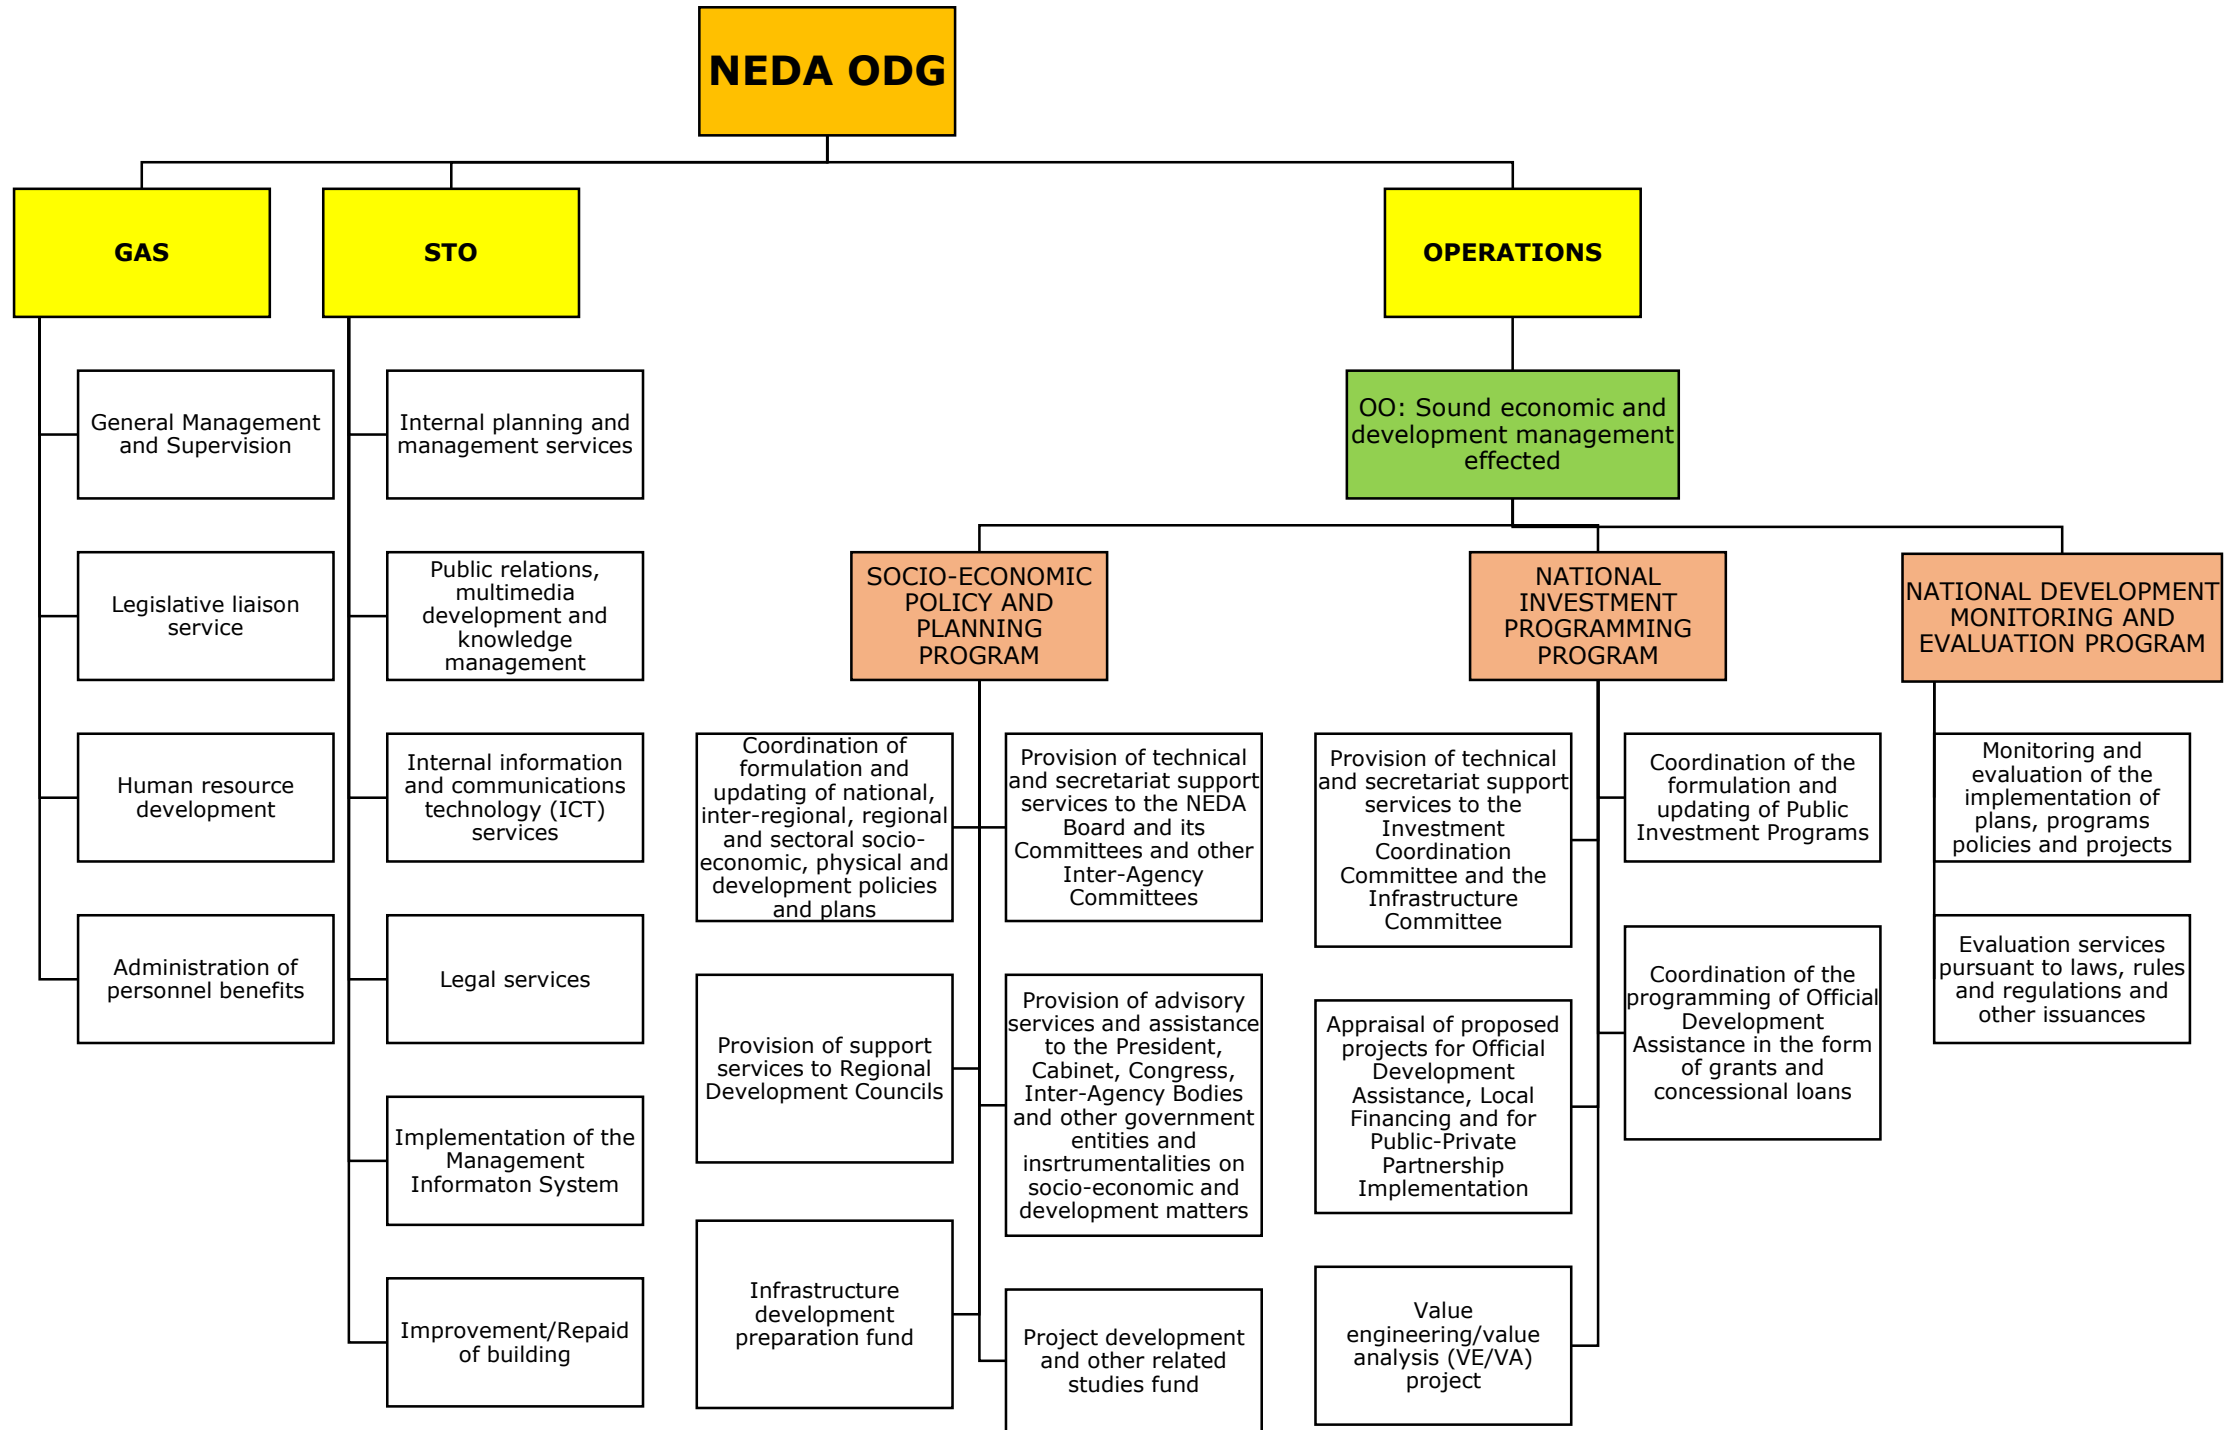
NEDA ODG

GAS

STO

OPERATIONS

General Management and Supervision

Legislative liaison service

Human resource development

Administration of personnel benefits

Internal planning and management services

Public relations, multimedia development and knowledge management

Internal information and communications technology (ICT) services

Legal services

Implementation of the Management Informaton System

Improvement/Repaid of building

OO: Sound economic and development management effected

SOCIO-ECONOMIC POLICY AND PLANNING PROGRAM

NATIONAL INVESTMENT PROGRAMMING PROGRAM

NATIONAL DEVELOPMENT MONITORING AND EVALUATION PROGRAM

Coordination of formulation and updating of national, inter-regional, regional and sectoral socio-economic, physical and development policies and plans

Provision of technical and secretariat support services to the NEDA Board and its Committees and other Inter-Agency Committees

Provision of support services to Regional Development Councils

Provision of advisory services and assistance to the President, Cabinet, Congress, Inter-Agency Bodies and other government entities and insrtrumentalities on socio-economic and development matters

Infrastructure development preparation fund

Project development and other related studies fund

Provision of technical and secretariat support services to the Investment Coordination Committee and the Infrastructure Committee

Appraisal of proposed projects for Official Development Assistance, Local Financing and for Public-Private Partnership Implementation

Value engineering/value analysis (VE/VA) project

Coordination of the formulation and updating of Public Investment Programs

Coordination of the programming of Official Development Assistance in the form of grants and concessional loans

Monitoring and evaluation of the implementation of plans, programs policies and projects

Evaluation services pursuant to laws, rules and regulations and other issuances